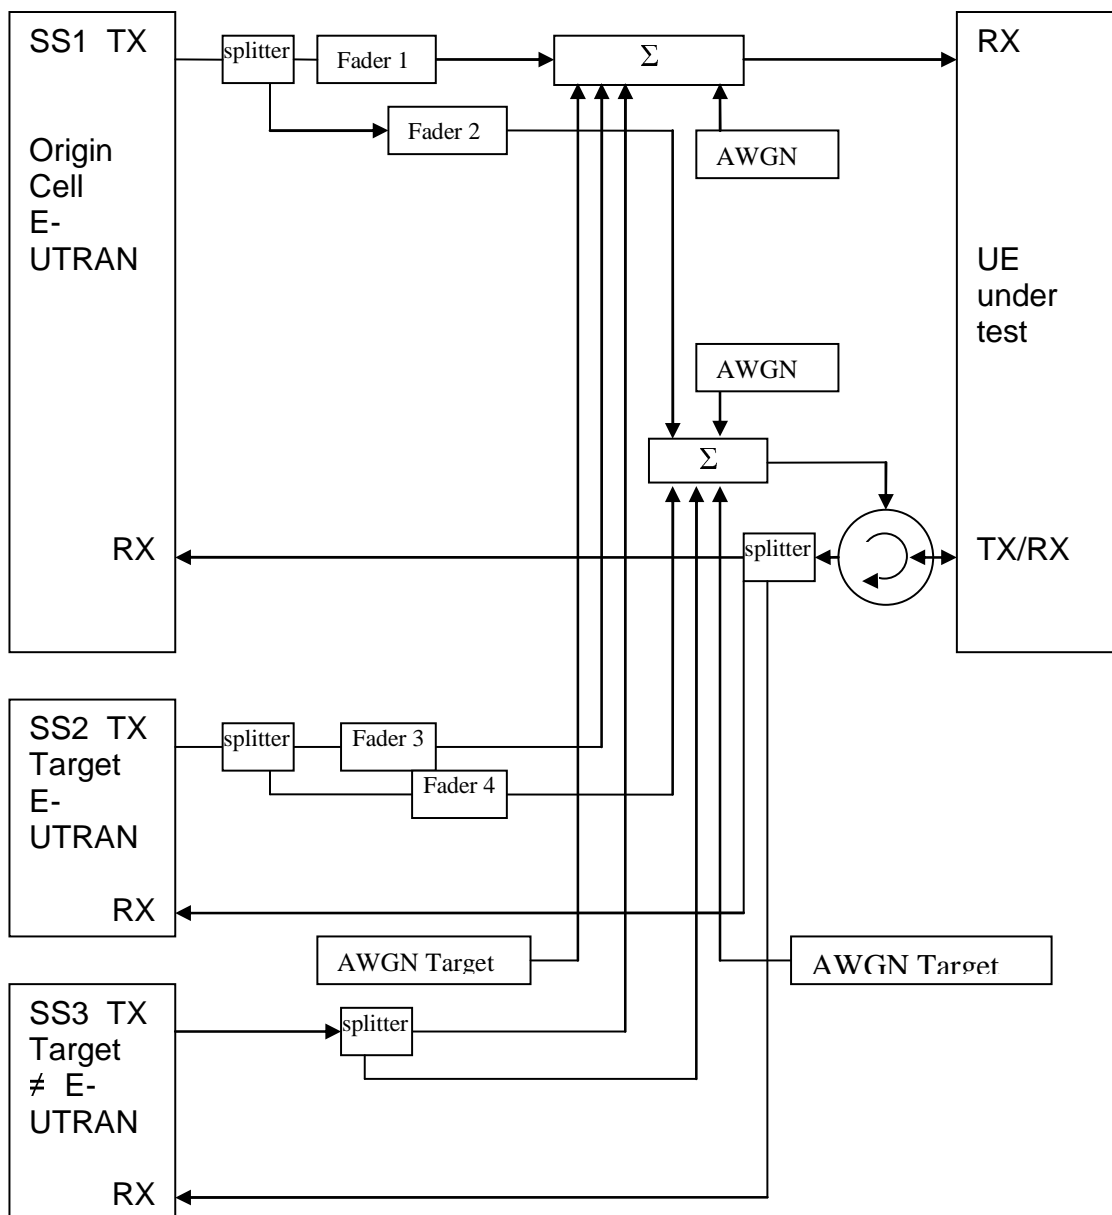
SS1 TX

Origin Cell E-UTRAN

RX

splitter

Fader 1

Fader 2

$\Sigma$

AWGN

RX

UE under test

AWGN

$\Sigma$

splitter

TX/RX

SS2 TX Target E-UTRAN

RX

splitter

Fader 3

Fader 4

AWGN Target

AWGN Target

SS3 TX Target ≠ E-UTRAN

RX

splitter